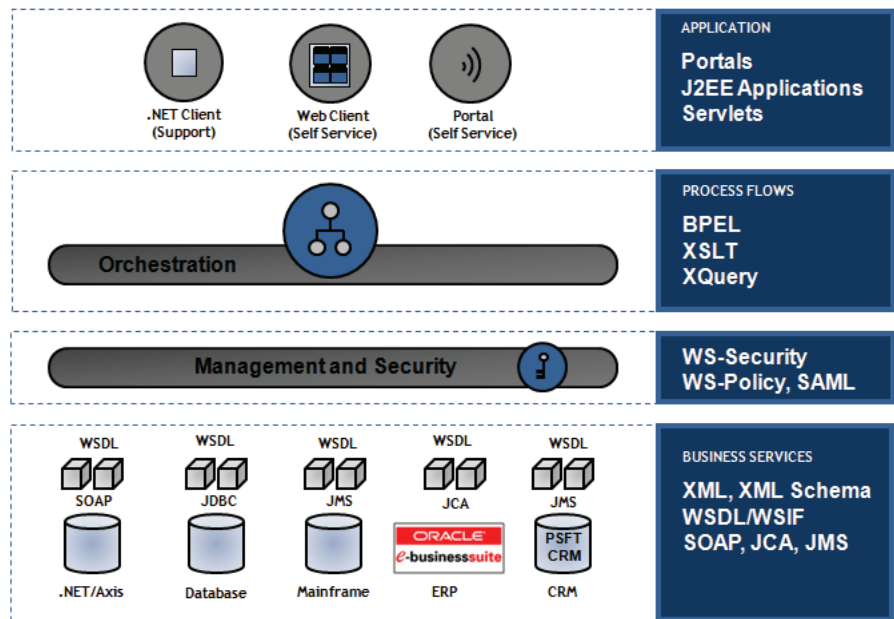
.NET Client
(Support)

Web Client
(Self Service)

Portal
(Self Service)

APPLICATION
Portals
J2EE Applications
Servlets

Orchestration

PROCESS FLOWS
BPEL
XSLT
XQuery

Management and Security

WS-Security
WS-Policy, SAML

WSDL
SOAP
.NET/Axis

WSDL
JDBC
Database

WSDL
JMS
Mainframe

WSDL
JCA
ORACLE
e-businesssuite
ERP

WSDL
JMS
PSFT
CRM
CRM

BUSINESS SERVICES
XML, XML Schema
WSDL/WSIF
SOAP, JCA, JMS